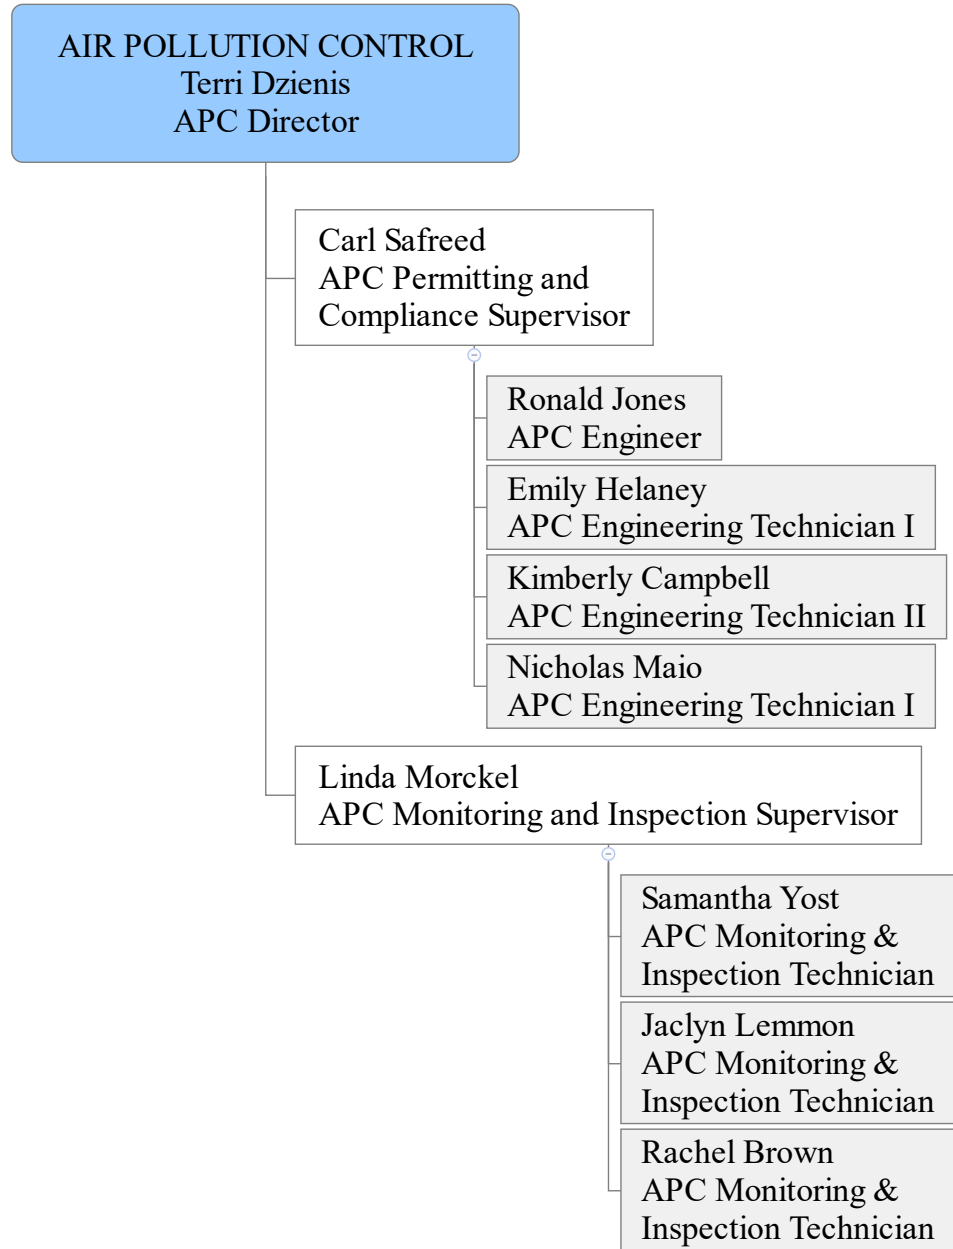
AIR POLLUTION CONTROL
Terri Dzienis
APC Director

Carl Safreed
APC Permitting and Compliance Supervisor

Ronald Jones
APC Engineer

Emily Helaney
APC Engineering Technician I

Kimberly Campbell
APC Engineering Technician II

Nicholas Maio
APC Engineering Technician I

Linda Morckel
APC Monitoring and Inspection Supervisor

Samantha Yost
APC Monitoring & Inspection Technician

Jaclyn Lemmon
APC Monitoring & Inspection Technician

Rachel Brown
APC Monitoring & Inspection Technician